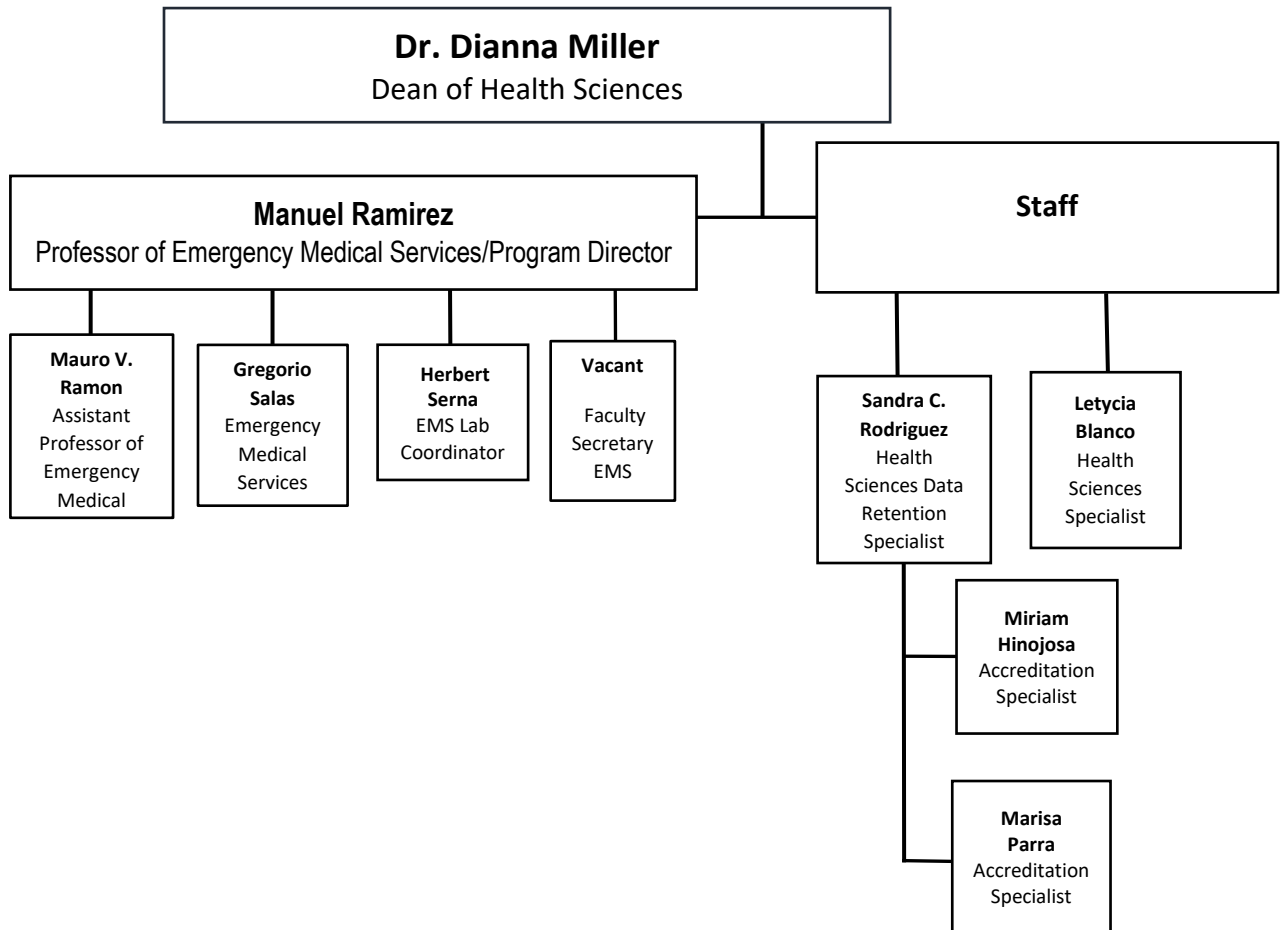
Dr. Dianna Miller
Dean of Health Sciences

Manuel Ramirez
Professor of Emergency Medical Services/Program Director

Staff

Mauro V. Ramon
Assistant Professor of Emergency Medical

Gregorio Salas
Emergency Medical Services

Herbert Serna
EMS Lab Coordinator

Vacant
Faculty Secretary EMS

Sandra C. Rodriguez
Health Sciences Data Retention Specialist

Letycia Blanco
Health Sciences Specialist

Miriam Hinojosa
Accreditation Specialist

Marisa Parra
Accreditation Specialist